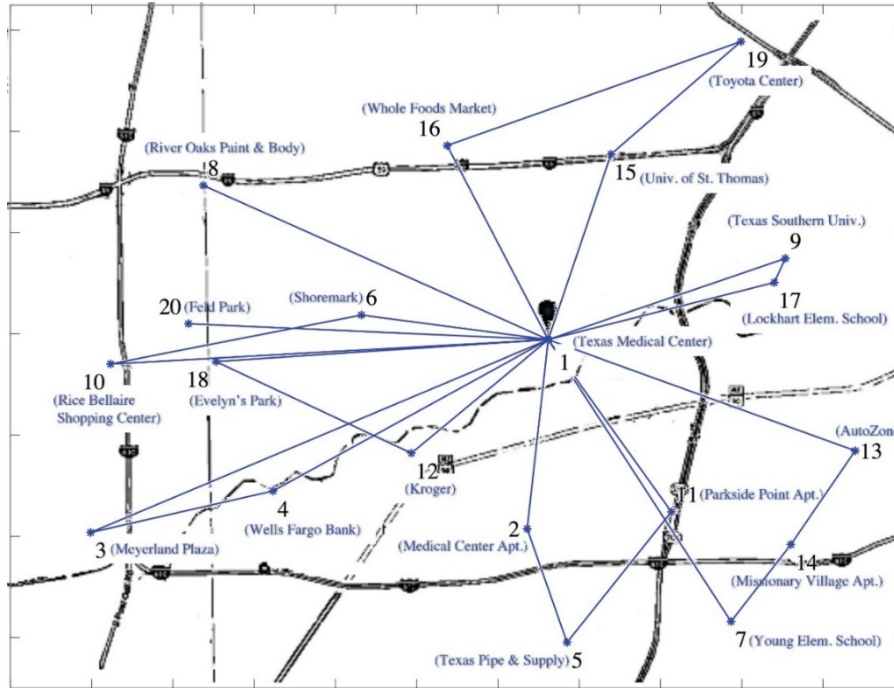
19
(Toyota Center)

(Whole Foods Market)
16

(River Oaks Paint & Body)
8

15 (Univ. of St. Thomas)

(Texas Southern Univ.)
9

17
(Lockhart Elem. School)

20 (Feld Park)

(Shoremark) 6

(Texas Medical Center)
1

10
(Rice Bellaire Shopping Center)

18
(Evelyn's Park)

(AutoZone
13

12
(Kroger)

11 (Parkside Point Apt.)

4
(Wells Fargo Bank)

2
(Medical Center Apt.)

3 (Meyerland Plaza)

14
(Missionary Village Apt.)

7 (Young Elem. School)

(Texas Pipe & Supply) 5